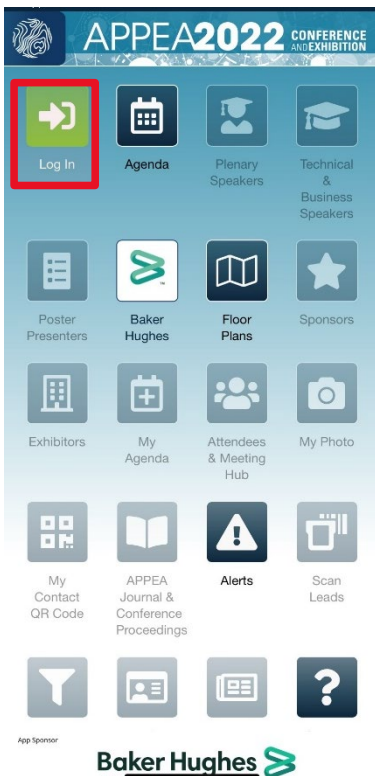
APPEA2022 CONFERENCE AND EXHIBITION

Log In

Agenda

Plenary Speakers

Technical & Business Speakers

Poster Presenters

Baker Hughes

Floor Plans

Sponsors

Exhibitors

My Agenda

Attendees & Meeting Hub

My Photo

My Contact QR Code

APPEA Journal & Conference Proceedings

Alerts

Scan Leads

App Sponsor

Baker Hughes